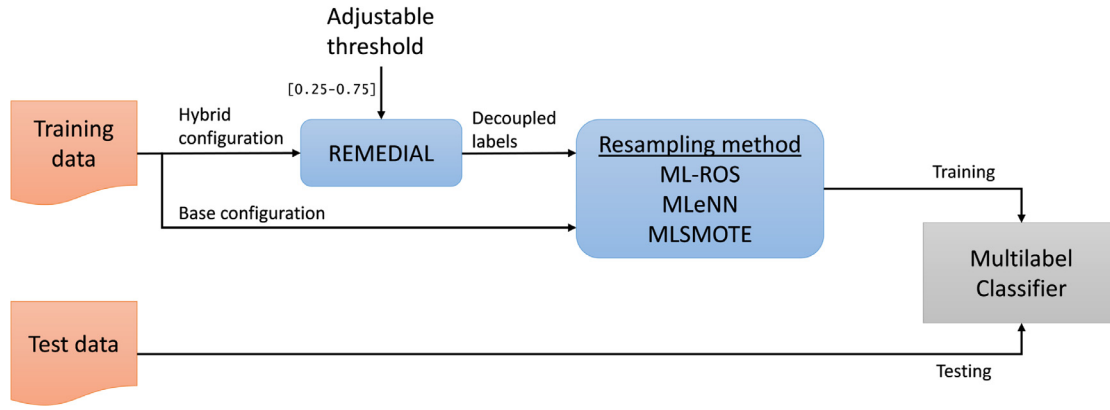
Adjustable threshold

[0.25-0.75]

Training data

Hybrid configuration

REMEDIAL

Decoupled labels

Resampling method
ML-ROS
MLeNN
MLSMOTE

Training

Base configuration

Multilabel Classifier

Test data

Testing